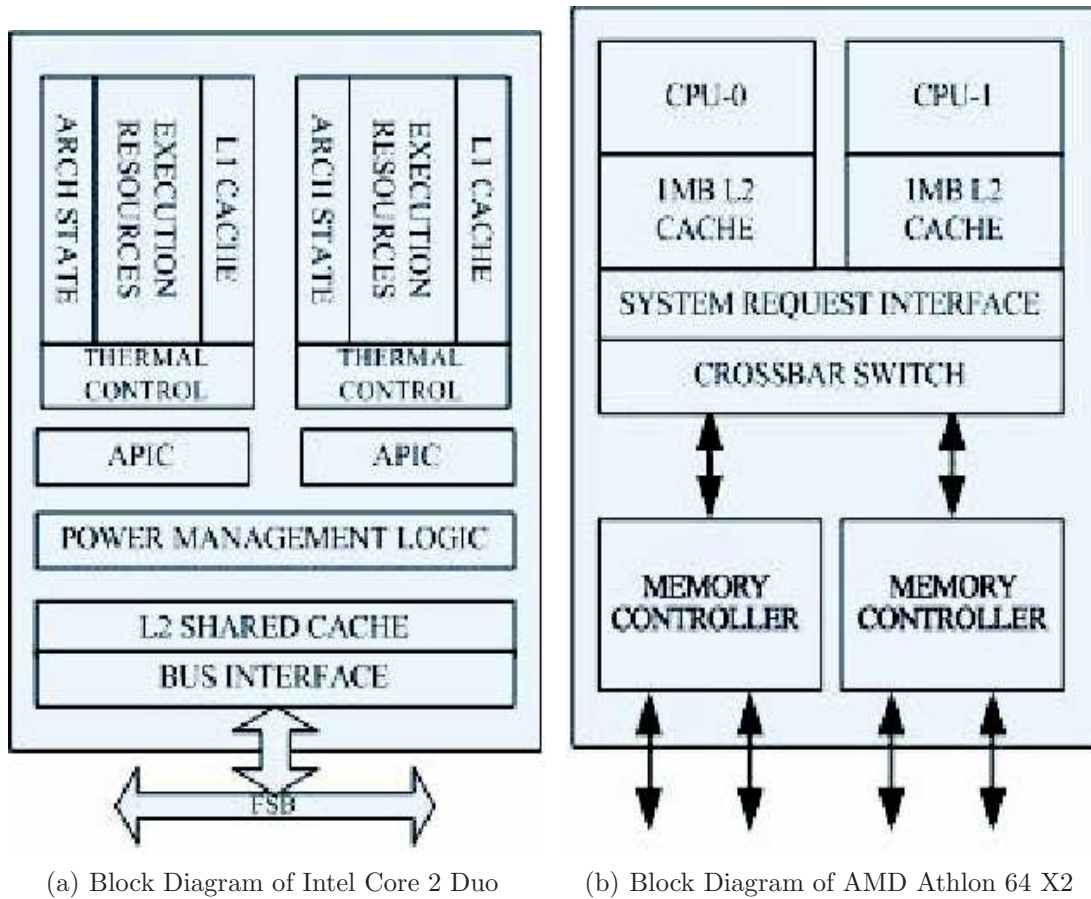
ARCH STATE
EXECUTION RESOURCES
L1 CACHE
THERMAL CONTROL

ARCH STATE
EXECUTION RESOURCES
L1 CACHE
THERMAL CONTROL

APIC
APIC

POWER MANAGEMENT LOGIC

L2 SHARED CACHE
BUS INTERFACE

FSB

CPU-0
CPU-1
1MB L2 CACHE
1MB L2 CACHE
SYSTEM REQUEST INTERFACE
CROSSBAR SWITCH

MEMORY CONTROLLER
MEMORY CONTROLLER

(a) Block Diagram of Intel Core 2 Duo

(b) Block Diagram of AMD Athlon 64 X2